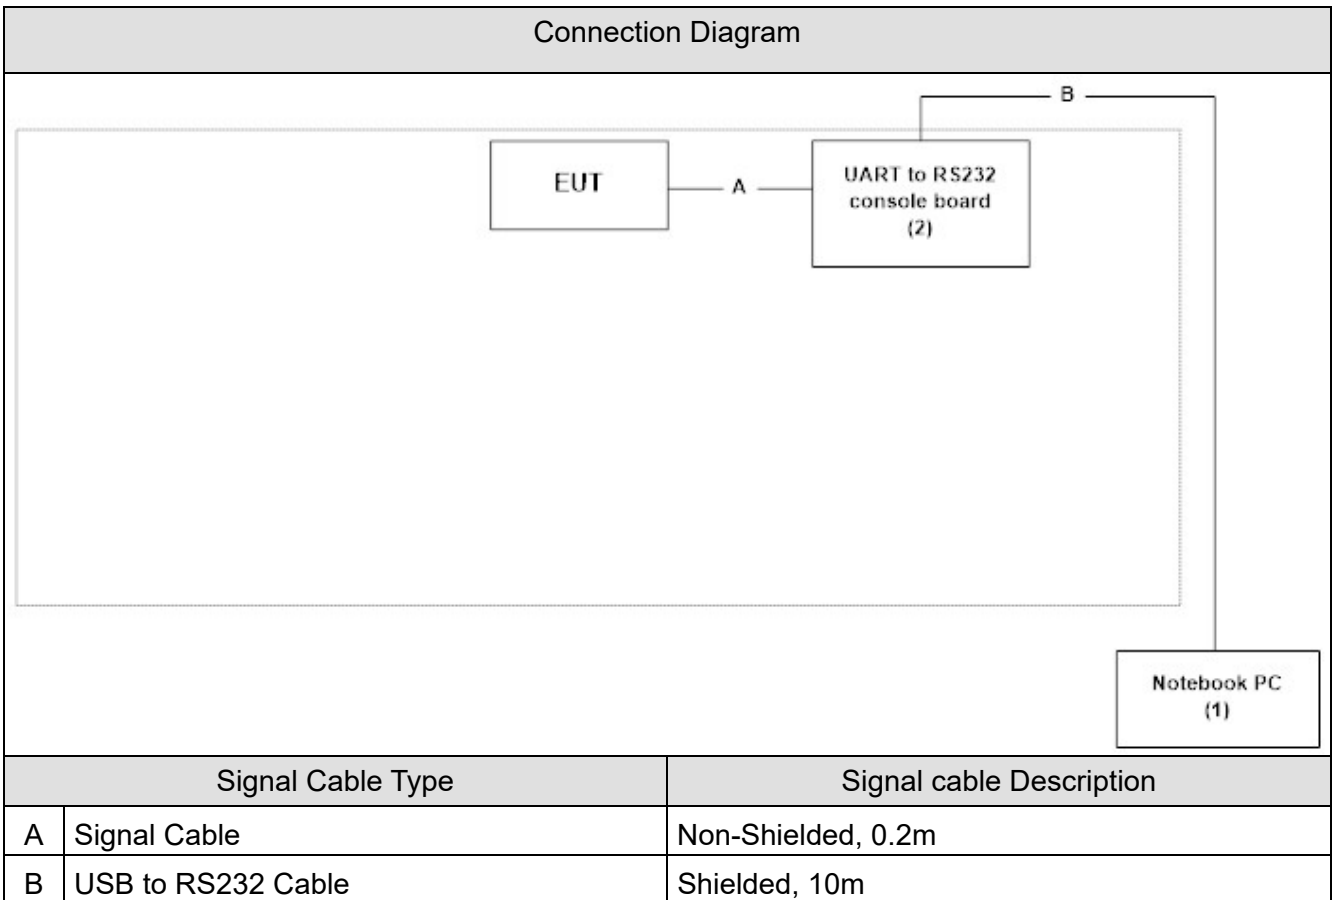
Connection Diagram

B

EUT

A

UART to RS232 console board (2)

Notebook PC (1)

| | Signal Cable Type | Signal cable Description |
|---|---|---|
| A | Signal Cable | Non-Shielded, 0.2m |
| B | USB to RS232 Cable | Shielded, 10m |